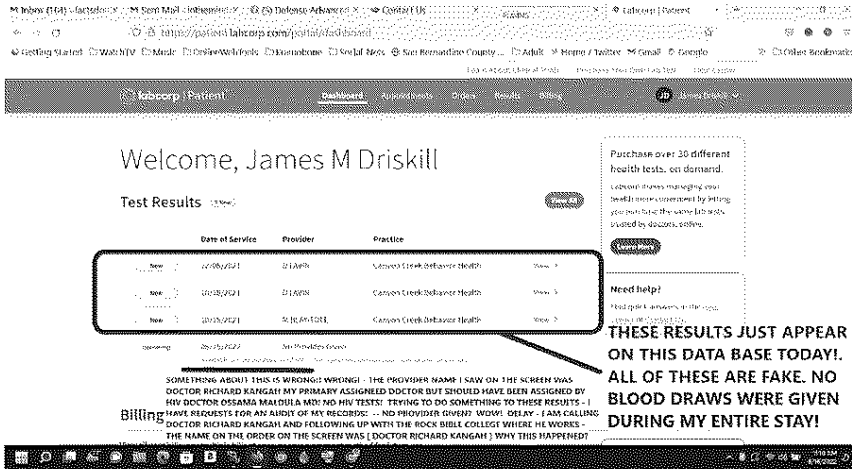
M Inbox (164) | factsfor... | M Sent Mail | ... | (5) Defense Advanced ... | Contact Us | ... | Labcorp | Patient

https://patient.labcorp.com/portal/dashboard

Getting Started | WatchTV | Music | OnlineWebTools | Gunnebone | Social-Nets | San Bernardino County ... | Adult | Home / Twitter | Gmail | Google | Other Bookmarks

labcorp | Patient   Dashboard   Appointments   Videos   Results   Billing   JD James Driskill

Welcome, James M Driskill

Test Results (3 New)   View All

| | Date of Service | Provider | Practice | |
|---|---|---|---|---|
| New | 10/06/2021 | D LAVIN | Canyon Creek Behavior Health | View |
| New | 10/08/2021 | D LAVIN | Canyon Creek Behavior Health | View |
| New | 10/05/2021 | R KANGAH | Canyon Creek Behavior Health | View |
| Upcoming | 06/25/2022 | No Provider Given | | |

Purchase over 30 different health tests, on demand.

Need help?

THESE RESULTS JUST APPEAR ON THIS DATA BASE TODAY!. ALL OF THESE ARE FAKE. NO BLOOD DRAWS WERE GIVEN DURING MY ENTIRE STAY!

SOMETHING ABOUT THIS IS WRONG!! WRONG! - THE PROVIDER NAME I SAW ON THE SCREEN WAS DOCTOR RICHARD KANGAH MY PRIMARY ASSIGNELD DOCTOR BUT SHOULD HAVE BEEN ASSIGNED BY HIV DOCTOR OSSAMA MALOULA MD! NO HIV TESTS! TRYING TO DO SOMETHING TO THESE RESULTS - I HAVE REQUESTS FOR AN AUDIT OF MY RECORDS! -- NO PROVIDER GIVEN? WOW! DELAY - I AM CALLING DOCTOR RICHARD KANGAH AND FOLLOWING UP WITH THE ROCK BIBLE COLLEGT WHERE HE WORKS - THE NAME ON THE ORDER ON THE SCREEN WAS [ DOCTOR RICHARD KANGAH ] WHY THIS HAPPENED?

Billing